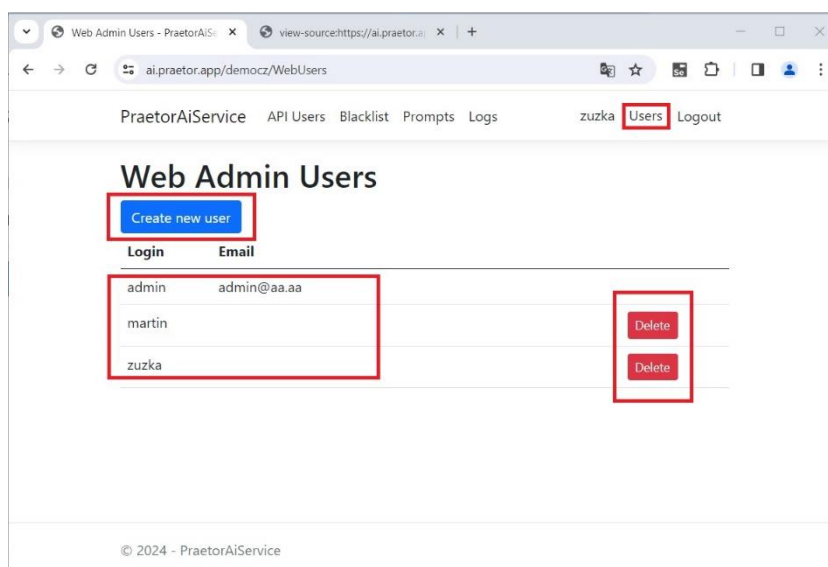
Web Admin Users - PraetorAiSe ×
view-source:https://ai.praetor.a ×
+

ai.praetor.app/democz/WebUsers

PraetorAiService API Users Blacklist Prompts Logs zuzka Users Logout

Web Admin Users

Create new user

| Login | Email | |
|---|---|---|
| admin | admin@aa.aa | |
| martin | | Delete |
| zuzka | | Delete |

© 2024 - PraetorAiService